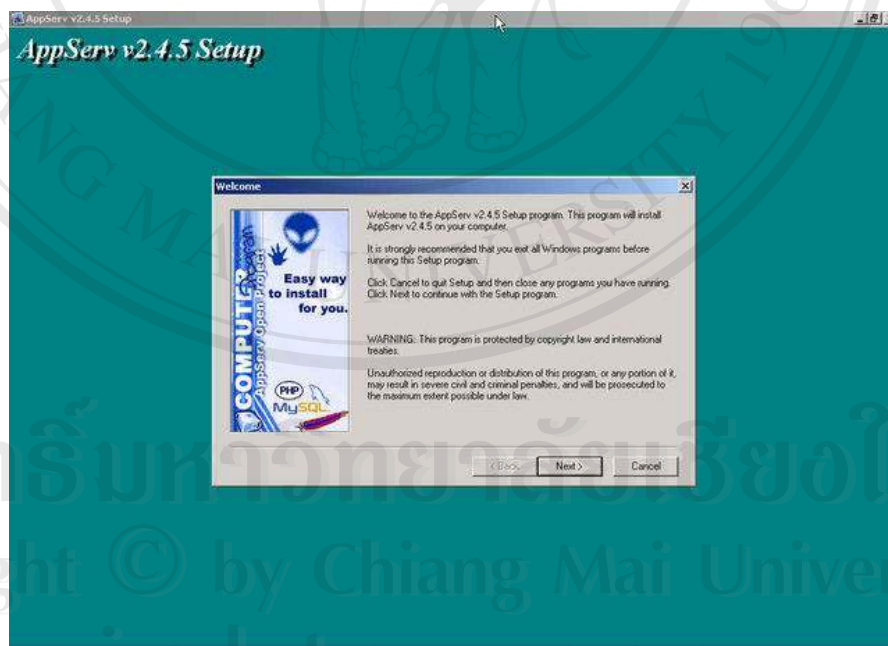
AppServ v2.4.5 Setup

AppServ v2.4.5 Setup

Welcome

COMPUTER AppServ Open Project

Easy way to install for you.

PHP MySQL

Welcome to the AppServ v2.4.5 Setup program. This program will install AppServ v2.4.5 on your computer.

It is strongly recommended that you exit all Windows programs before running this Setup program.

Click Cancel to quit Setup and then close any programs you have running. Click Next to continue with the Setup program.

WARNING: This program is protected by copyright law and international treaties.

Unauthorized reproduction or distribution of this program, or any portion of it, may result in severe civil and criminal penalties, and will be prosecuted to the maximum extent possible under law.

< Back

Next >

Cancel

ลิขสิทธิ์มหาวิทยาลัยเชียงใหม่

Copyright © by Chiang Mai University